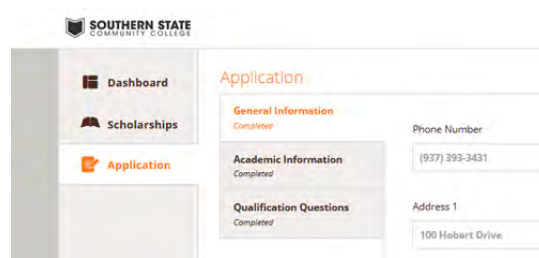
SOUTHERN STATE
COMMUNITY COLLEGE

Dashboard

Scholarships

Application

Application

General Information
Completed

Academic Information
Completed

Qualification Questions
Completed

Phone Number

(937) 393-3431

Address 1

100 Hobart Drive